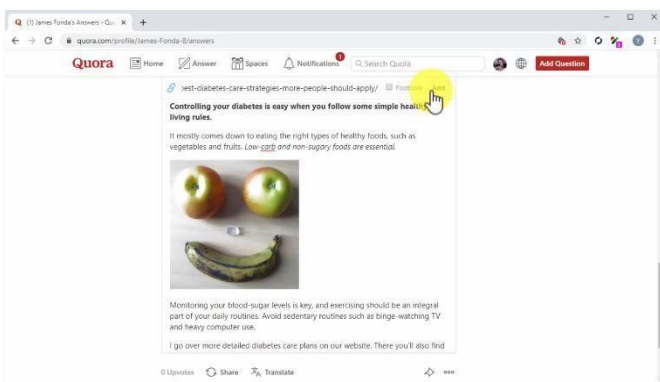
(1) James Fonda's Answers - Quo ×  +

quora.com/profile/James-Fonda-8/answers

Quora  Home  Answer  Spaces  1 Notifications  Search Quora  Add Question

best-diabetes-care-strategies-more-people-should-apply/  Footnote  Add

**Controlling your diabetes is easy when you follow some simple healthy living rules.**

It mostly comes down to eating the right types of healthy foods, such as vegetables and fruits. *Low-carb and non-sugary foods are essential.*

Monitoring your blood-sugar levels is key, and exercising should be an integral part of your daily routines. Avoid sedentary routines such as binge-watching TV and heavy computer use.

I go over more detailed diabetes care plans on our website. There you'll also find

0 Upvotes  Share  Translate